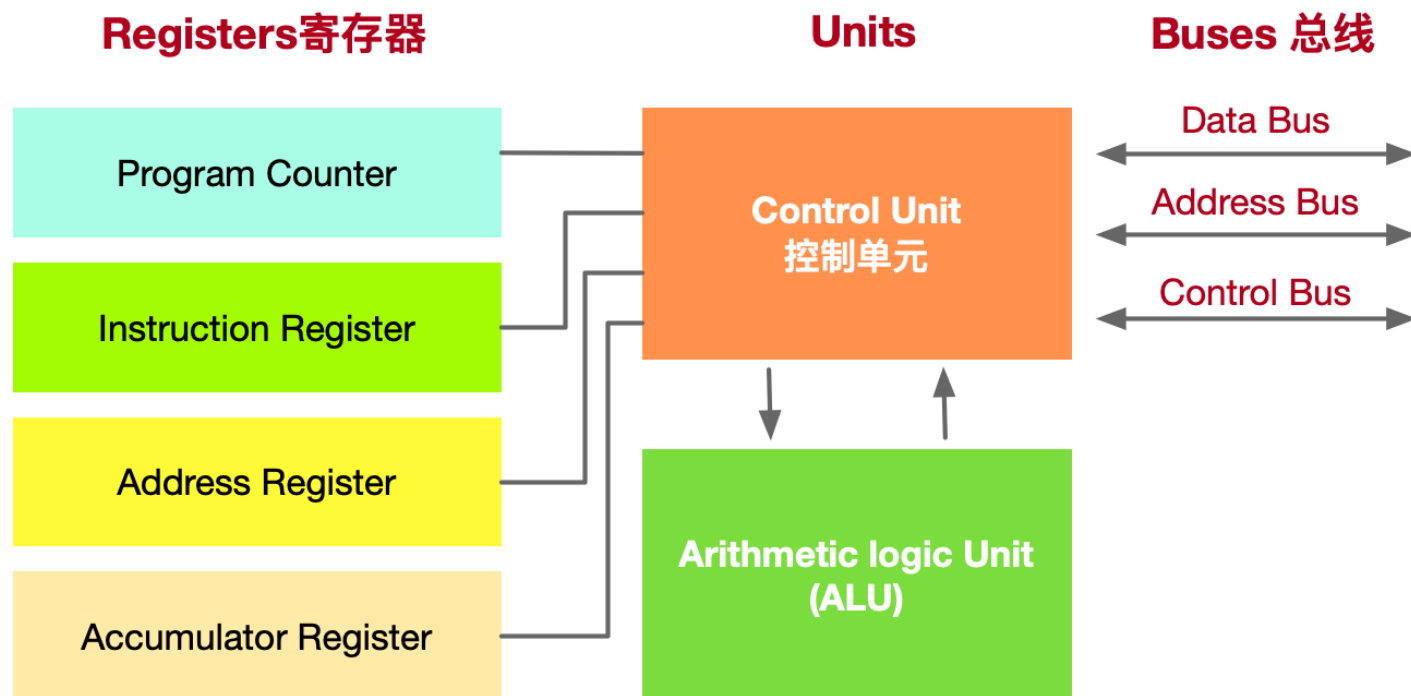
Registers寄存器

Units

Buses 总线

Program Counter

Instruction Register

Address Register

Accumulator Register

Control Unit
控制单元

Arithmetic logic Unit
(ALU)

Data Bus

Address Bus

Control Bus